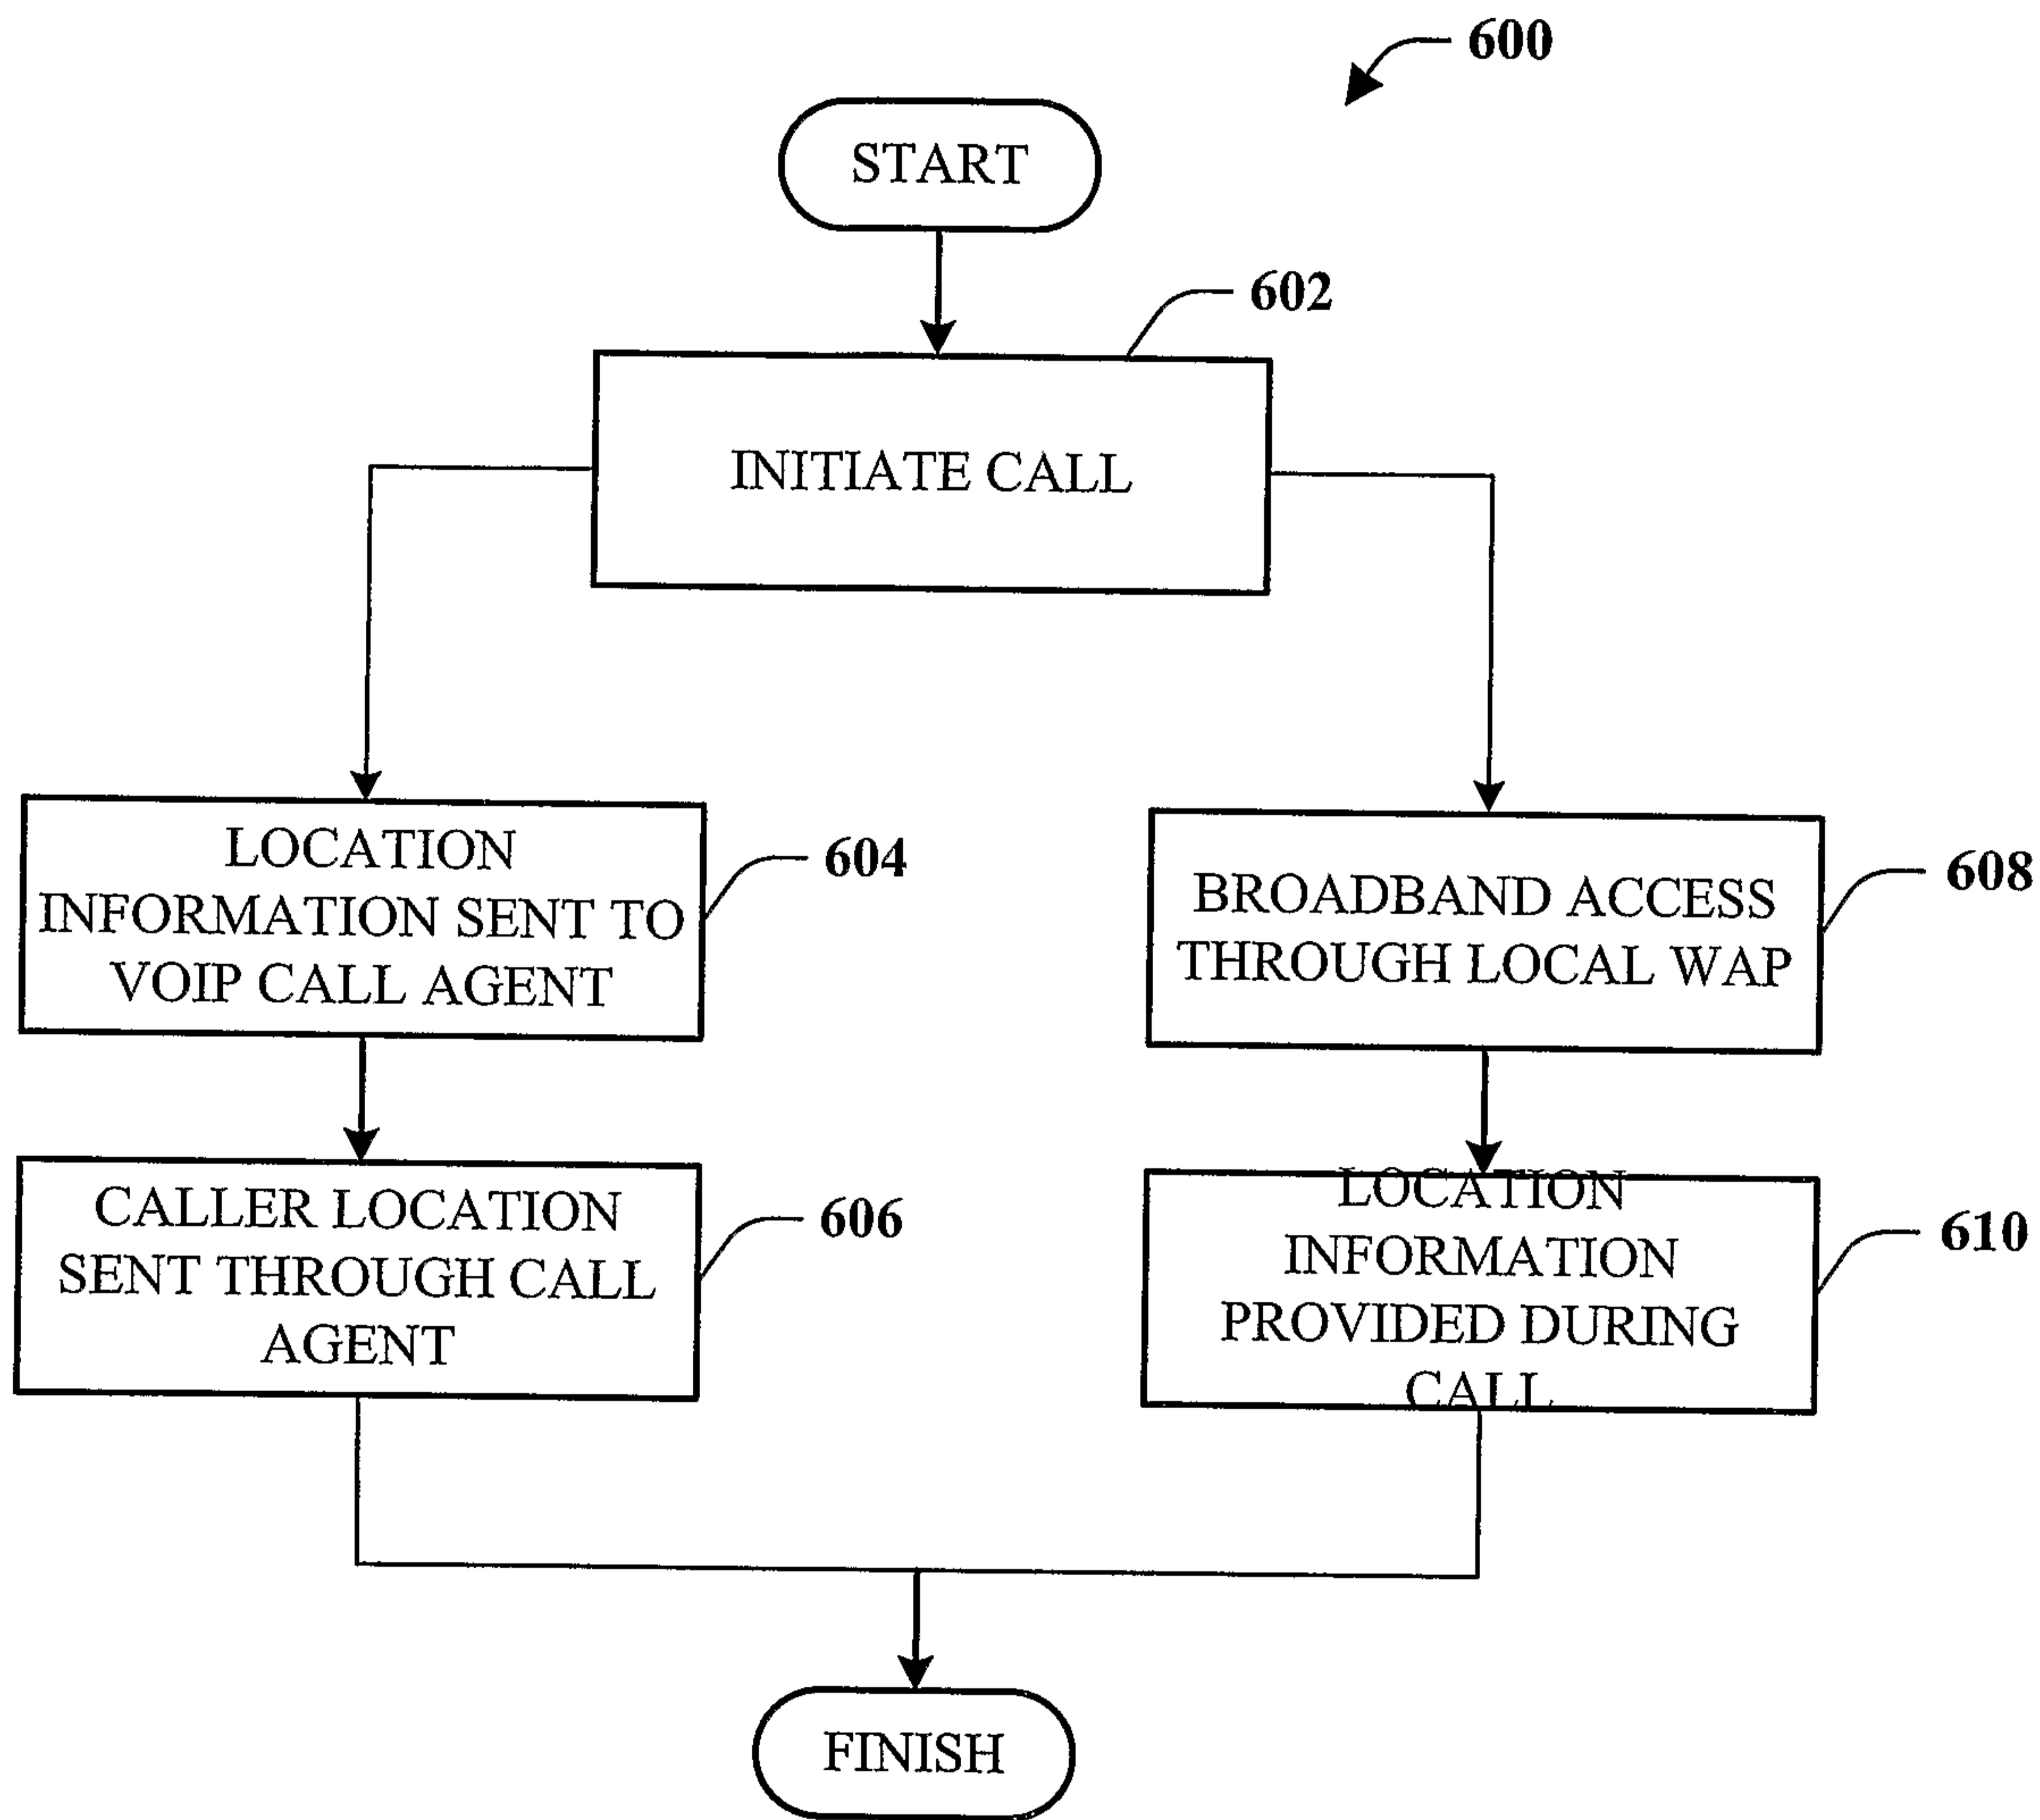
600

START

602

INITIATE CALL

LOCATION INFORMATION SENT TO VOIP CALL AGENT

604

BROADBAND ACCESS THROUGH LOCAL WAP

608

CALLER LOCATION SENT THROUGH CALL AGENT

606

LOCATION INFORMATION PROVIDED DURING CALL

610

FINISH